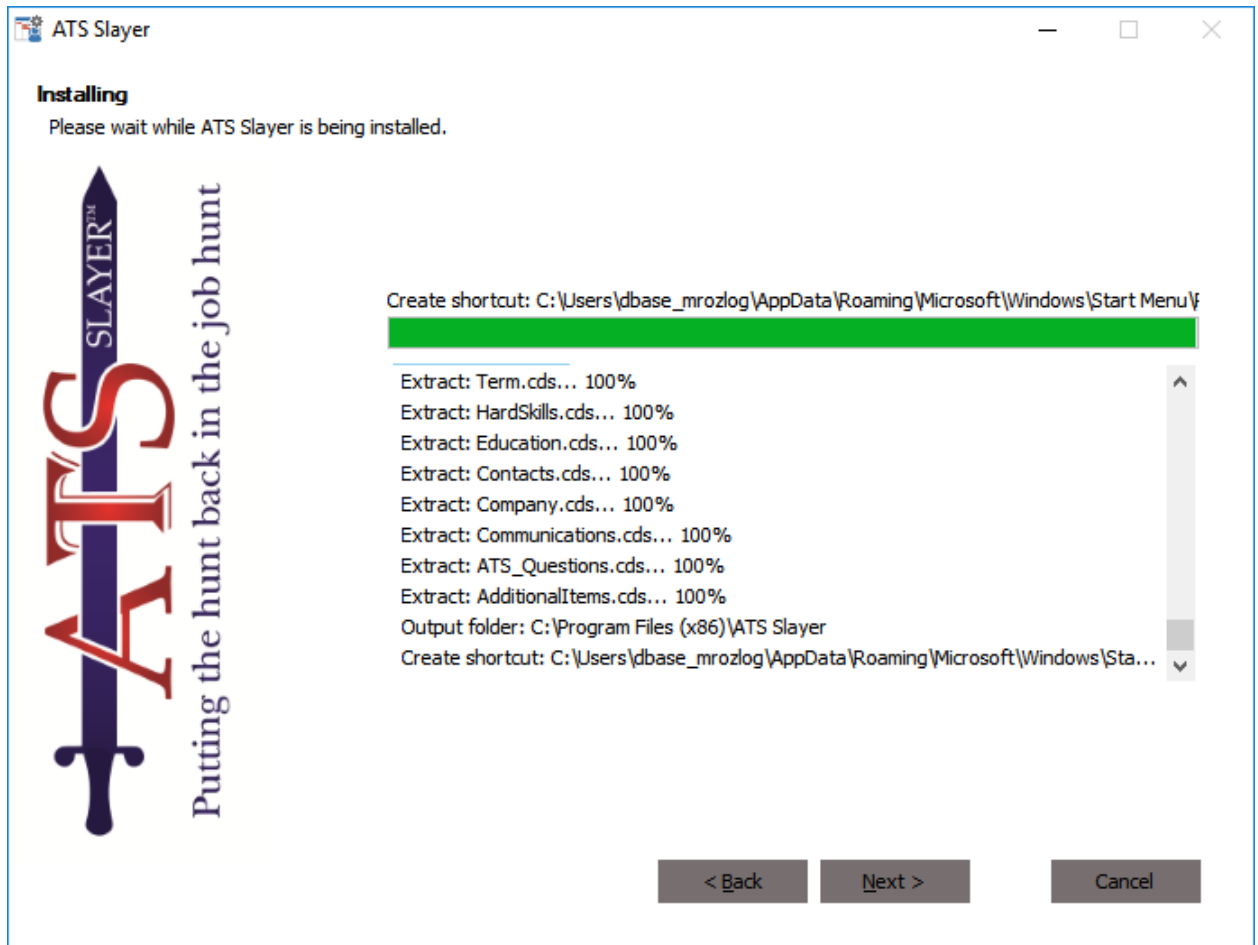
ATS Slayer

Installing
Please wait while ATS Slayer is being installed.

ATS SLAYER™
Putting the hunt back in the job hunt

Create shortcut: C:\Users\dbase_mrozlog\AppData\Roaming\Microsoft\Windows\Start Menu\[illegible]

Extract: Term.cds... 100%
Extract: HardSkills.cds... 100%
Extract: Education.cds... 100%
Extract: Contacts.cds... 100%
Extract: Company.cds... 100%
Extract: Communications.cds... 100%
Extract: ATS_Questions.cds... 100%
Extract: AdditionalItems.cds... 100%
Output folder: C:\Program Files (x86)\ATS Slayer
Create shortcut: C:\Users\dbase_mrozlog\AppData\Roaming\Microsoft\Windows\Sta...

< Back
Next >
Cancel